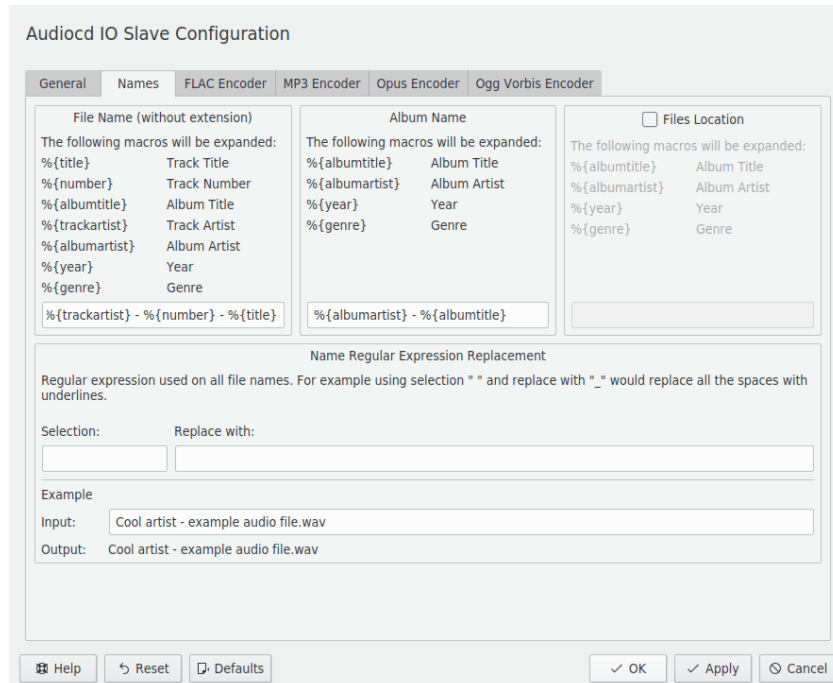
Audiocd IO Slave Configuration

General | Names | FLAC Encoder | MP3 Encoder | Opus Encoder | Ogg Vorbis Encoder

File Name (without extension)

The following macros will be expanded:

| %{title} | Track Title |
|---|---|
| %{number} | Track Number |
| %{albumtitle} | Album Title |
| %{trackartist} | Track Artist |
| %{albumartist} | Album Artist |
| %{year} | Year |
| %{genre} | Genre |

%{trackartist} - %{number} - %{title}

Album Name

The following macros will be expanded:

| %{albumtitle} | Album Title |
|---|---|
| %{albumartist} | Album Artist |
| %{year} | Year |
| %{genre} | Genre |

%{albumartist} - %{albumtitle}

Files Location

The following macros will be expanded:

| %{albumtitle} | Album Title |
|---|---|
| %{albumartist} | Album Artist |
| %{year} | Year |
| %{genre} | Genre |

Name Regular Expression Replacement

Regular expression used on all file names. For example using selection " " and replace with "_" would replace all the spaces with underlines.

Selection:

Replace with:

Example

Input: Cool artist - example audio file.wav

Output: Cool artist - example audio file.wav

Help | Reset | Defaults | OK | Apply | Cancel